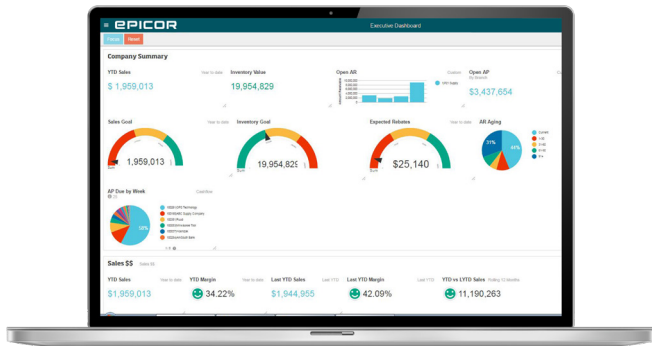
epicor

Executive Dashboard

Setup Reset

Company Summary

YTD Sales
Year to date
$ 1,959,013

Inventory Value
19,954,829

Open AR
Custom

Open AP
By Balance
$3,437,654

Sales Goal
Year to date
1,959,013

Inventory Goal
19,954,829

Expected Rebates
Year to date
$25,140

AR Aging
31%
44%

AP Due by Week
Cashflow
10%

Sales $$
Sales $$

YTD Sales
Year to date
$1,959,013

YTD Margin
Year to date
34.22%

Last YTD Sales
Last YTD
$1,944,955

Last YTD Margin
Last YTD
42.09%

YTD vs LYTD Sales
Trailing 12 Months
11,190,263